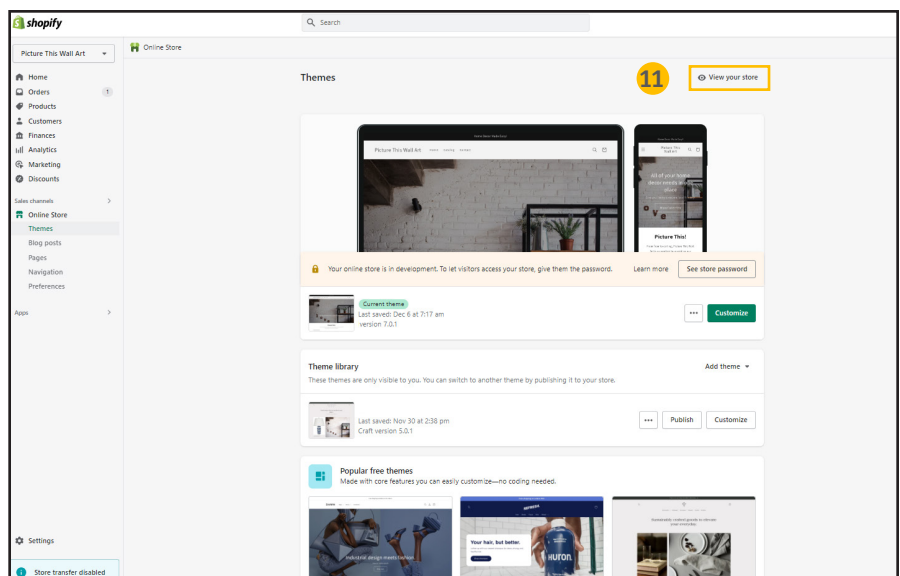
shopify

Search

Picture This Wall Art

Online Store

Home
Orders 7
Products
Customers
Finances
Analytics
Marketing
Discounts

Sales channels
Online Store
Themes
Blog posts
Pages
Navigation
Preferences

Apps

Settings

Store transfer disabled

Themes

11

View your store

Picture This Wall Art

Picture This!

Your online store is in development. To let visitors access your store, give them the password.

Learn more

See store password

Current theme
Last saved: Dec 6 at 7:17 am
version 7.0.1

Customize

Theme library
These themes are only visible to you. You can switch to another theme by publishing it to your store.

Add theme

Last saved: Nov 30 at 2:38 pm
Craft version 5.0.1

Publish

Customize

Popular free themes
Made with core features you can easily customize—no coding needed.

Your hair, but better.

HURON